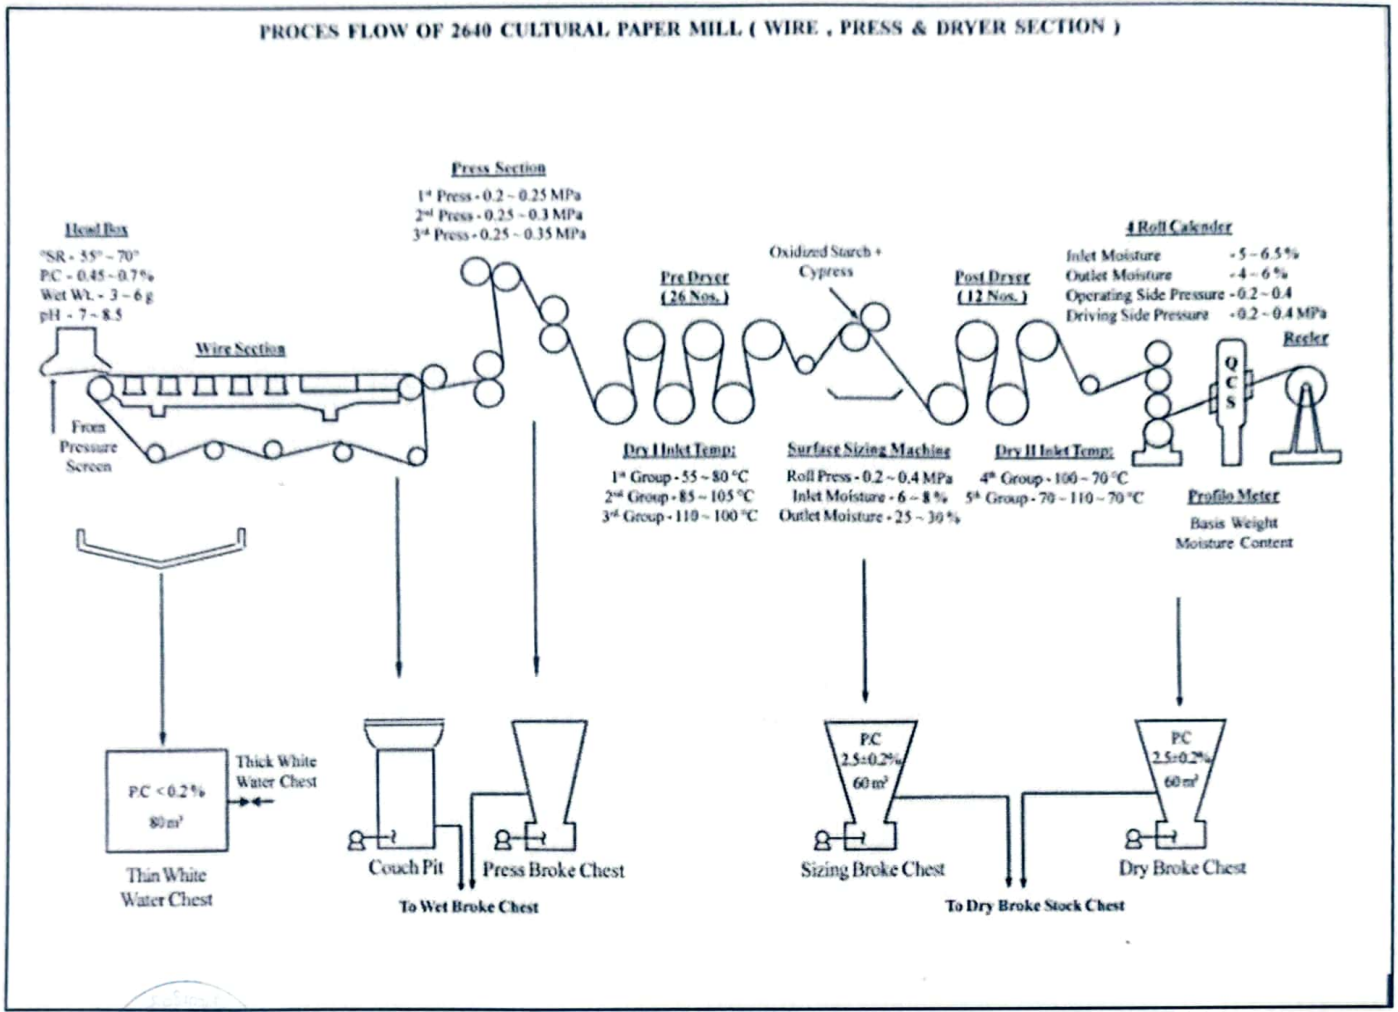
PROCES FLOW OF 2640 CULTURAL PAPER MILL ( WIRE , PRESS & DRYER SECTION )

Head Box
°SR - 55° ~ 70°
P.C - 0.45 ~ 0.7%
Wet Wt. - 3 ~ 6 g
pH - 7 ~ 8.5

Wire Section

From Pressure Screen

Press Section
$1^{st}$ Press - 0.2 ~ 0.25 MPa
$2^{nd}$ Press - 0.25 ~ 0.3 MPa
$3^{rd}$ Press - 0.25 ~ 0.35 MPa

Pre Dryer
(26 Nos.)

Oxidized Starch + Cypress

Post Dryer
(12 Nos.)

4 Roll Calender
Inlet Moisture - 5 ~ 6.5%
Outlet Moisture - 4 ~ 6%
Operating Side Pressure - 0.2 ~ 0.4
Driving Side Pressure - 0.2 ~ 0.4 MPa

Reeler

Q C S

Dry I Inlet Temp:
$1^{st}$ Group - 55 ~ 80 °C
$2^{nd}$ Group - 85 ~ 105 °C
$3^{rd}$ Group - 110 ~ 100 °C

Surface Sizing Machine
Roll Press - 0.2 ~ 0.4 MPa
Inlet Moisture - 6 ~ 8%
Outlet Moisture - 25 ~ 30%

Dry II Inlet Temp:
$4^{th}$ Group - 100 ~ 70 °C
$5^{th}$ Group - 70 ~ 110 ~ 70 °C

Profile Meter
Basis Weight
Moisture Content

P.C < 0.2%
80 $m^3$
Thin White Water Chest

Thick White Water Chest

Couch Pit

Press Broke Chest

To Wet Broke Chest

P.C
2.5±0.2%
60 $m^3$
Sizing Broke Chest

P.C
2.5±0.2%
60 $m^3$
Dry Broke Chest

To Dry Broke Stock Chest